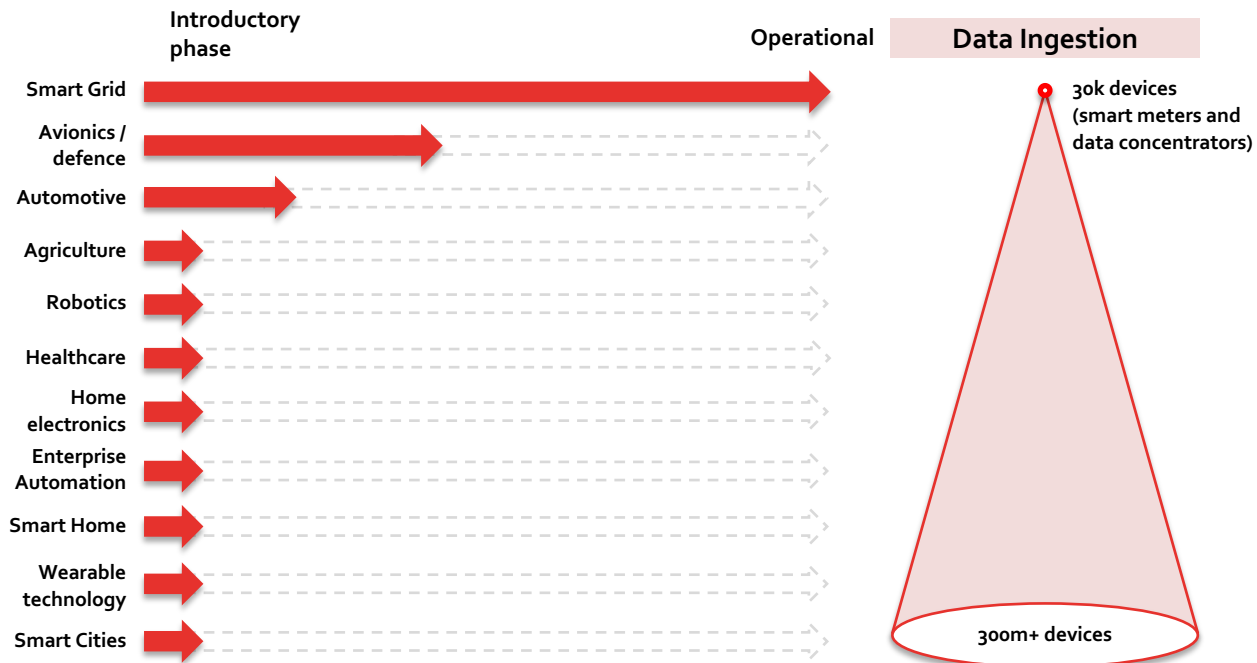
Introductory phase

Operational

Data Ingestion

Smart Grid

Avionics / defence

Automotive

Agriculture

Robotics

Healthcare

Home electronics

Enterprise Automation

Smart Home

Wearable technology

Smart Cities

30k devices (smart meters and data concentrators)

300m+ devices